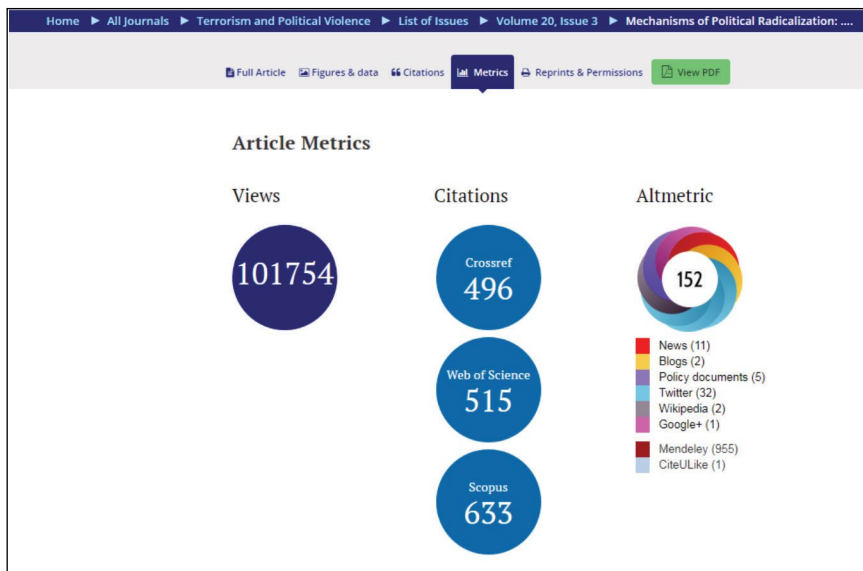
Home ► All Journals ► Terrorism and Political Violence ► List of Issues ► Volume 20, Issue 3 ► Mechanisms of Political Radicalization: ....

Full Article Figures & data Citations Metrics Reprints & Permissions View PDF

Article Metrics

Views

101754

Citations

Crossref
496

Web of Science
515

Scopus
633

Altmetric

152

News (11)
Blogs (2)
Policy documents (5)
Twitter (32)
Wikipedia (2)
Google+ (1)

Mendeley (955)
CiteULike (1)